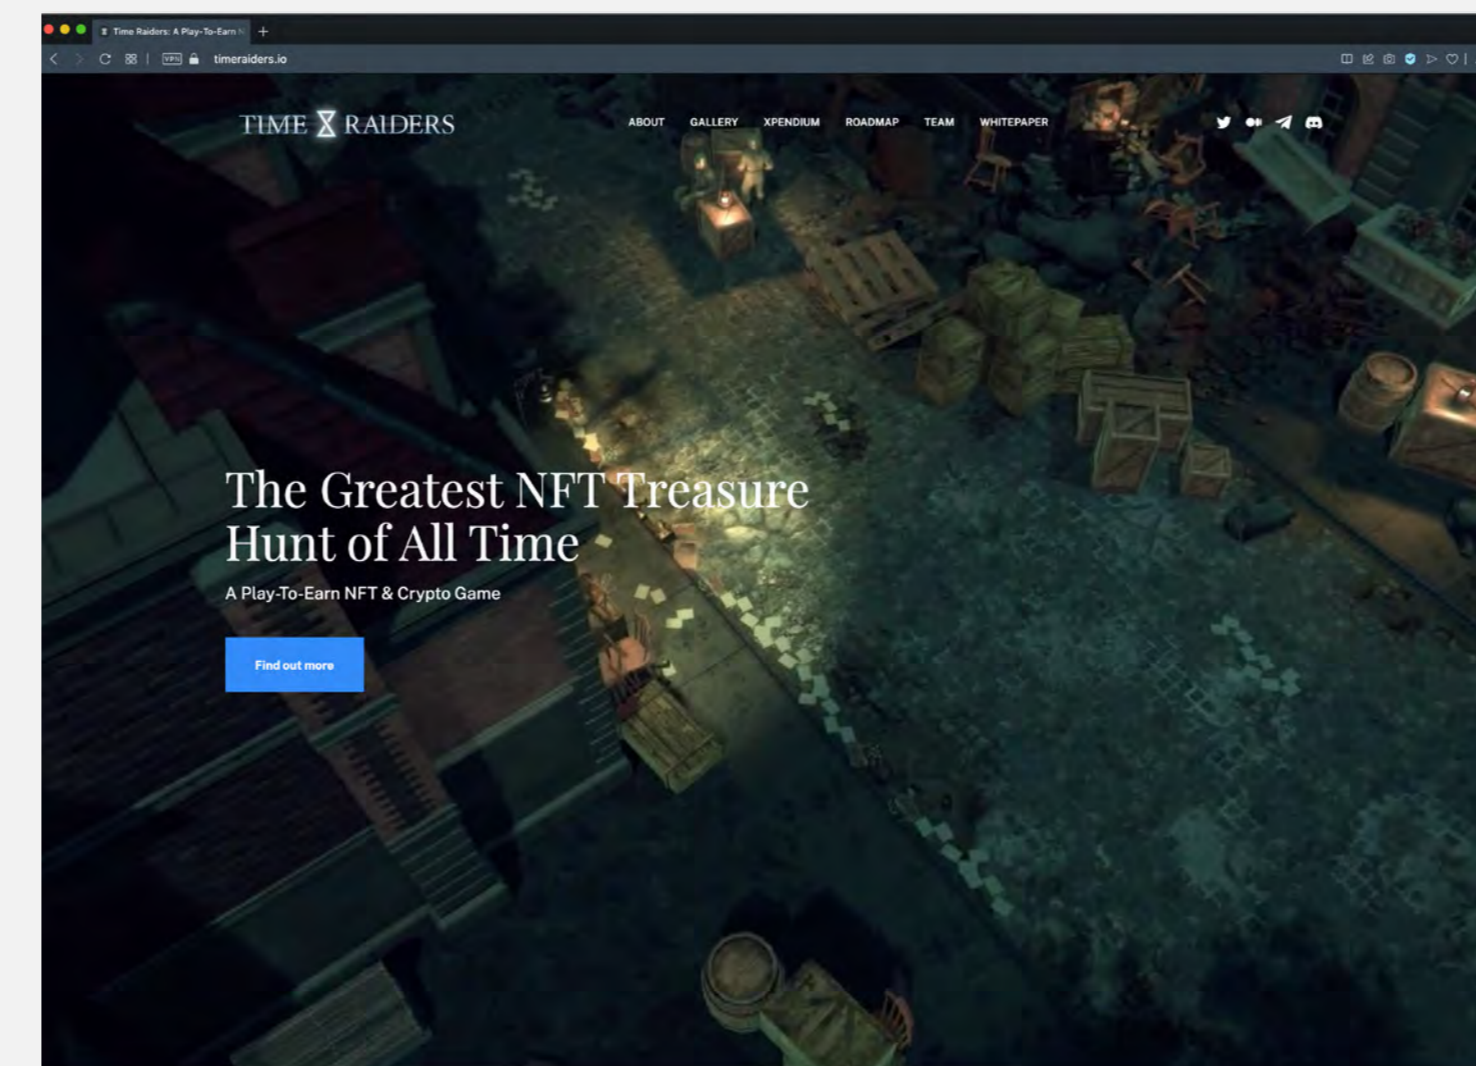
Time Raiders: A Play-To-Earn N

VPN timeraiders.io

TIME RAIDERS

ABOUT GALLERY XPENDIUM ROADMAP TEAM WHITEPAPER

The Greatest NFT Treasure Hunt of All Time

A Play-To-Earn NFT & Crypto Game

Find out more